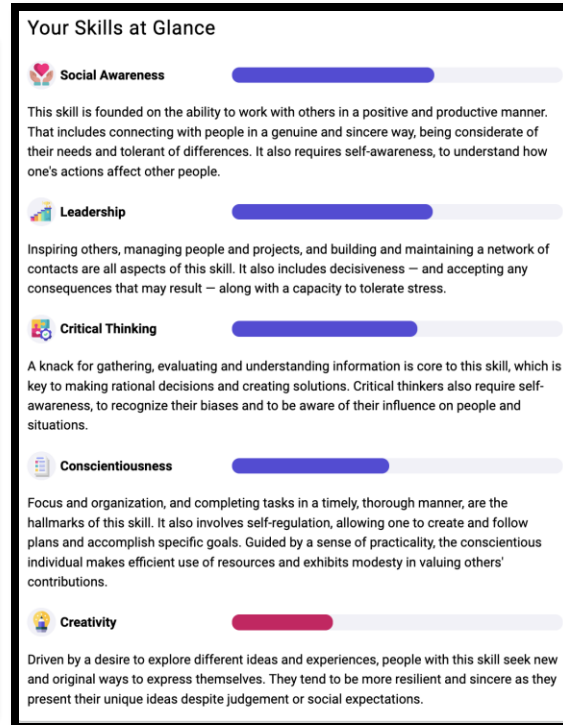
Your Skills at Glance

Social Awareness

This skill is founded on the ability to work with others in a positive and productive manner. That includes connecting with people in a genuine and sincere way, being considerate of their needs and tolerant of differences. It also requires self-awareness, to understand how one's actions affect other people.

Leadership

Inspiring others, managing people and projects, and building and maintaining a network of contacts are all aspects of this skill. It also includes decisiveness — and accepting any consequences that may result — along with a capacity to tolerate stress.

Critical Thinking

A knack for gathering, evaluating and understanding information is core to this skill, which is key to making rational decisions and creating solutions. Critical thinkers also require self-awareness, to recognize their biases and to be aware of their influence on people and situations.

Conscientiousness

Focus and organization, and completing tasks in a timely, thorough manner, are the hallmarks of this skill. It also involves self-regulation, allowing one to create and follow plans and accomplish specific goals. Guided by a sense of practicality, the conscientious individual makes efficient use of resources and exhibits modesty in valuing others' contributions.

Creativity

Driven by a desire to explore different ideas and experiences, people with this skill seek new and original ways to express themselves. They tend to be more resilient and sincere as they present their unique ideas despite judgement or social expectations.